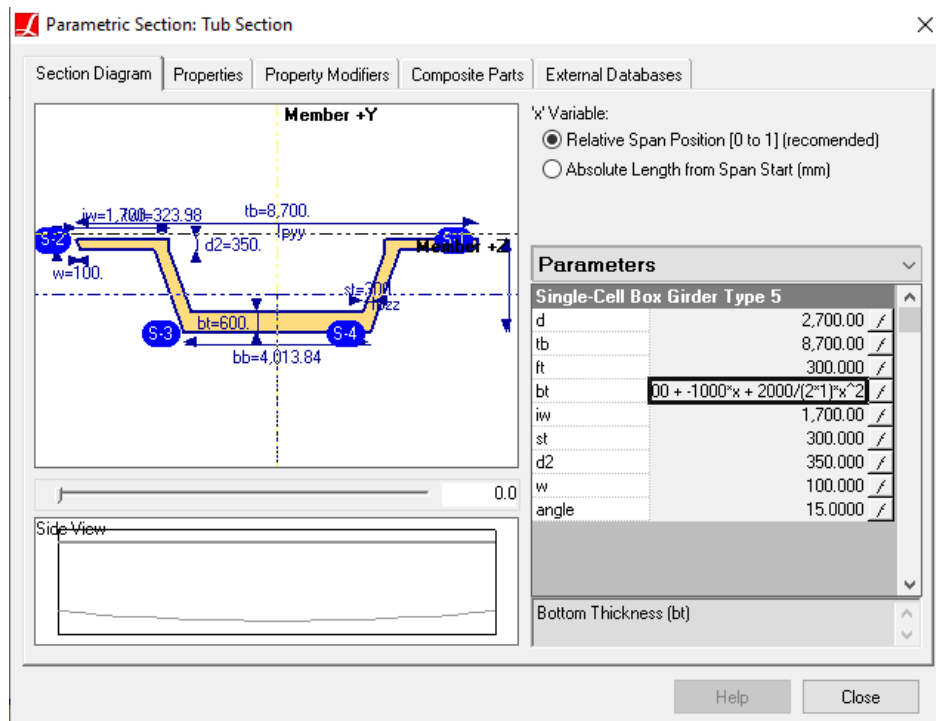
Parametric Section: Tub Section

Section Diagram | Properties | Property Modifiers | Composite Parts | External Databases

Member +Y

iw=1,700. ft=323.98
tb=8,700.
S-2
Pyy
d2=350.
Member +Z
w=100.
st=300.
Pzz
S-3
bt=600.
S-4
bb=4,013.84

0.0

Side View

'x' Variable:
Relative Span Position [0 to 1] (recomended)
Absolute Length from Span Start (mm)

Parameters

| Single-Cell Box Girder Type 5 | |
|---|---|
| d | 2,700.00 |
| tb | 8,700.00 |
| ft | 300.000 |
| bt | 00 + -1000*x + 2000/(2*1)*x^2 |
| iw | 1,700.00 |
| st | 300.000 |
| d2 | 350.000 |
| w | 100.000 |
| angle | 15.0000 |

Bottom Thickness (bt)

Help
Close